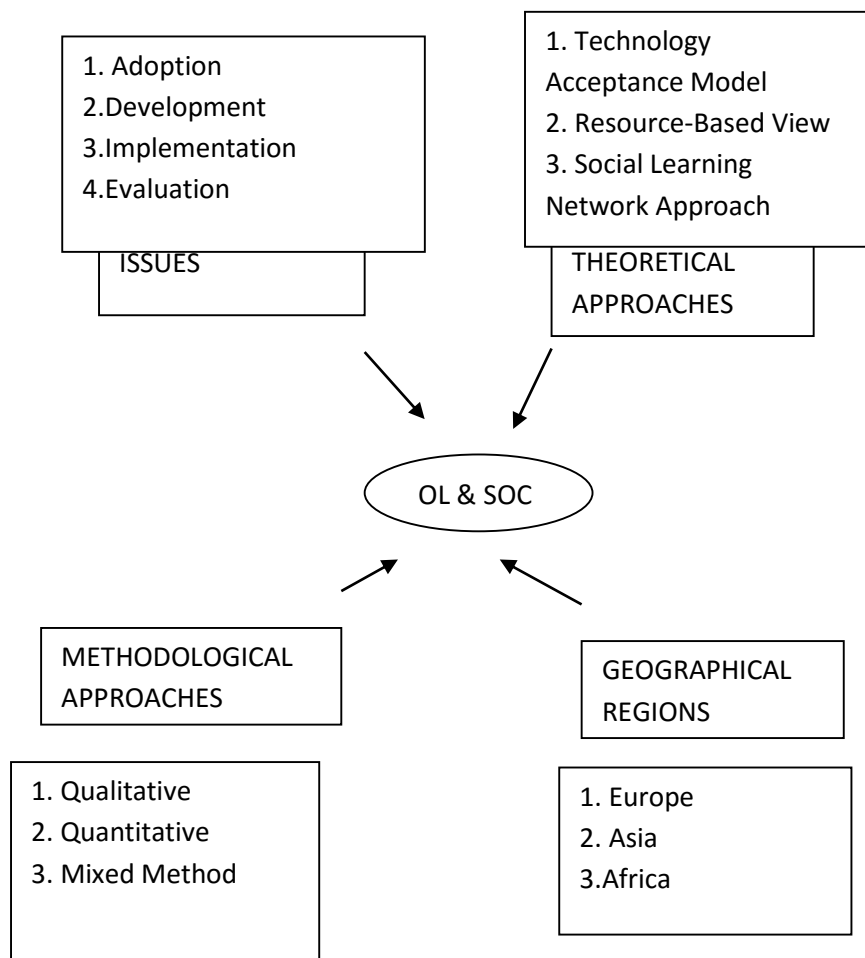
1. Adoption
2.Development
3.Implementation
4.Evaluation

ISSUES

1. Technology Acceptance Model
2. Resource-Based View
3. Social Learning Network Approach

THEORETICAL APPROACHES

OL & SOC

METHODOLOGICAL APPROACHES

1. Qualitative
2. Quantitative
3. Mixed Method

GEOGRAPHICAL REGIONS

1. Europe
2. Asia
3.Africa